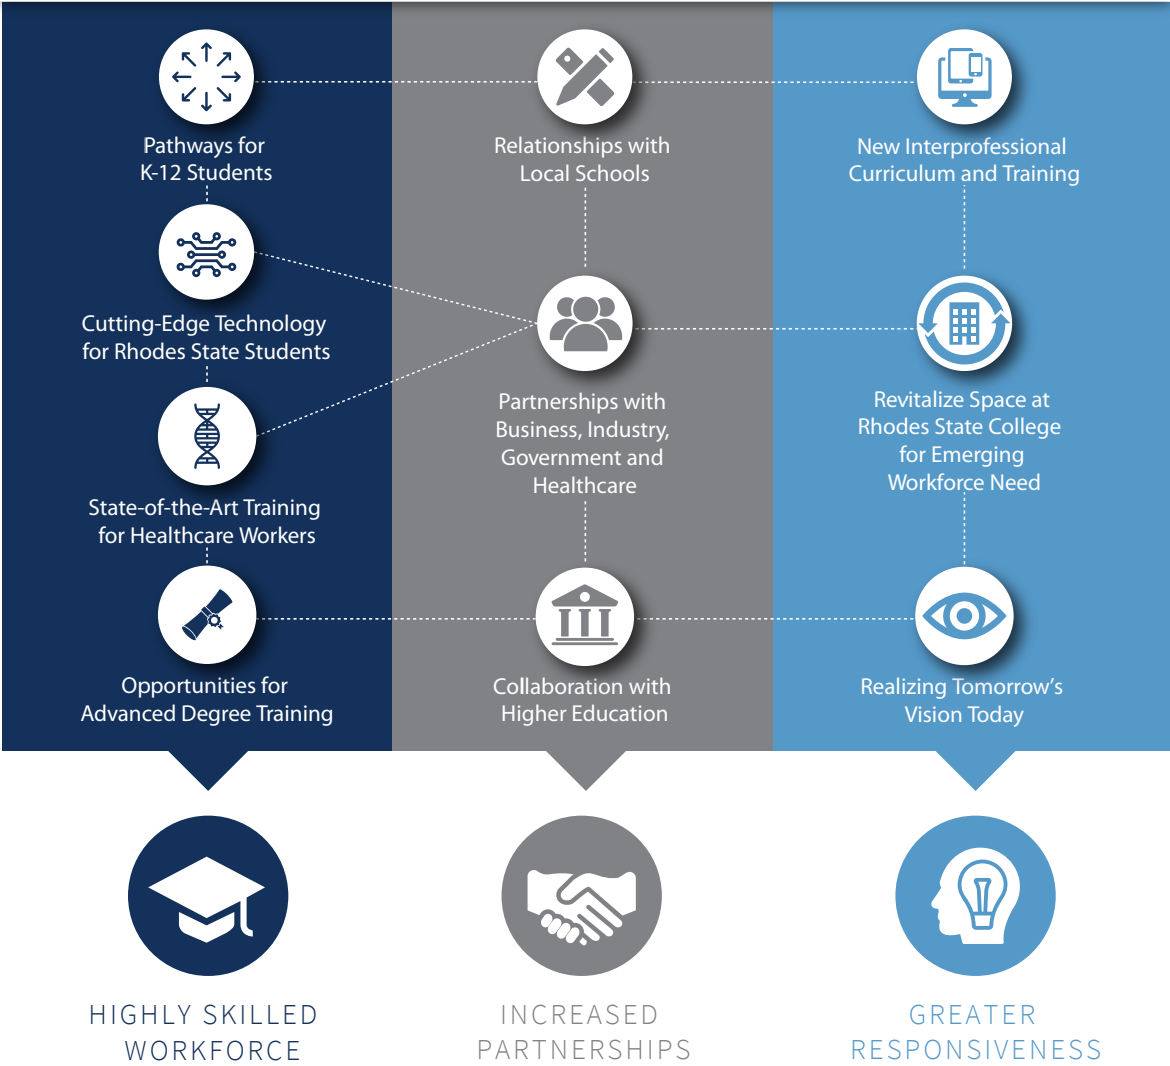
Pathways for K-12 Students

Cutting-Edge Technology for Rhodes State Students

State-of-the-Art Training for Healthcare Workers

Opportunities for Advanced Degree Training

Relationships with Local Schools

Partnerships with Business, Industry, Government and Healthcare

Collaboration with Higher Education

New Interprofessional Curriculum and Training

Revitalize Space at Rhodes State College for Emerging Workforce Need

Realizing Tomorrow's Vision Today

HIGHLY SKILLED WORKFORCE

INCREASED PARTNERSHIPS

GREATER RESPONSIVENESS